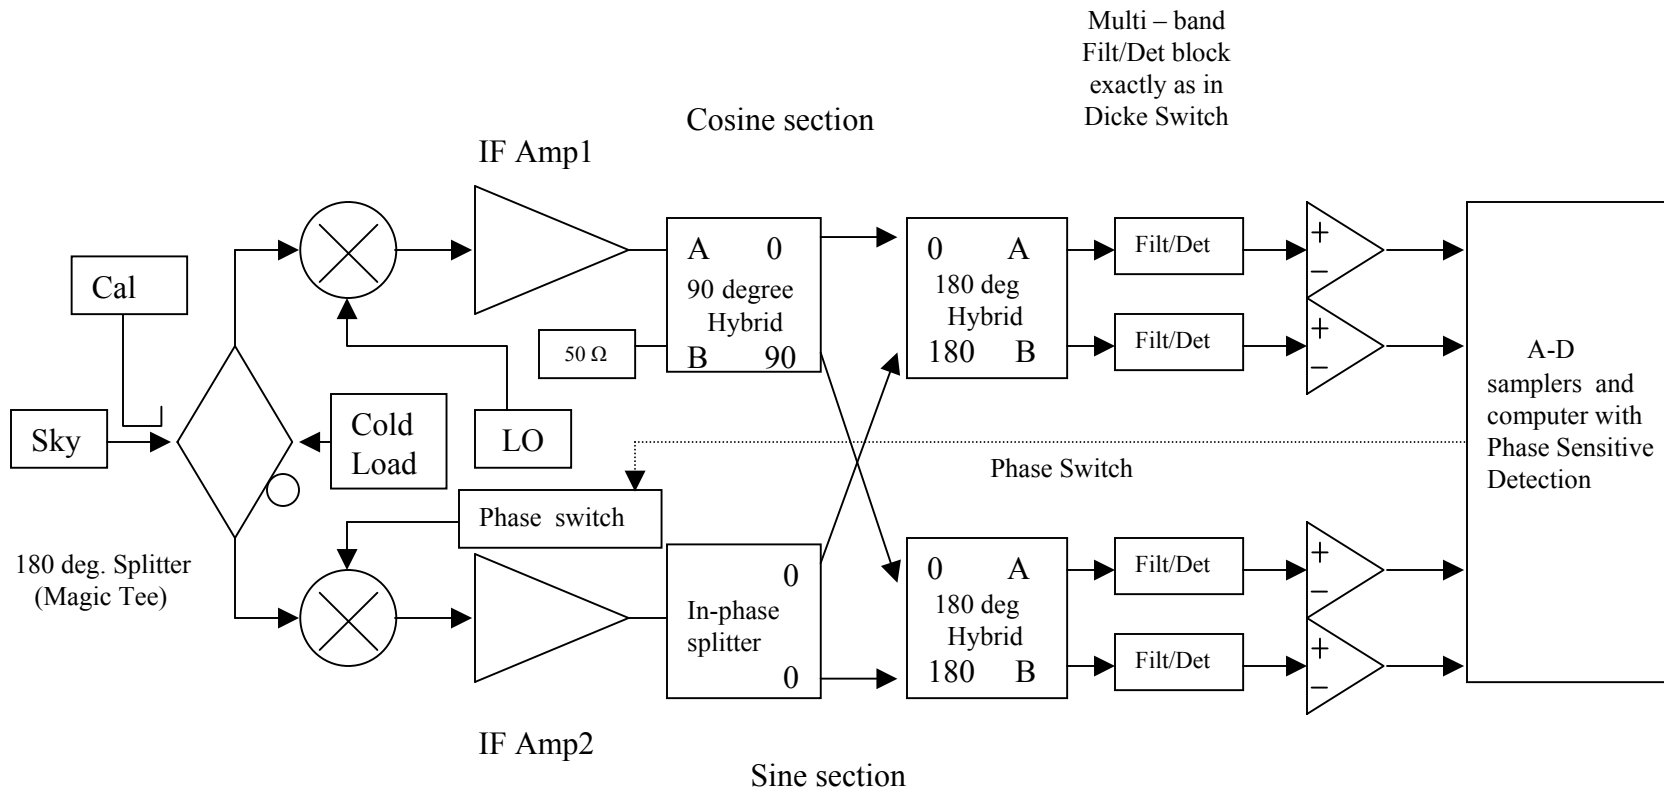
Multi – band Filt/Det block exactly as in Dicke Switch

Cosine section

IF Amp1

Cal

A 0
90 degree Hybrid
B 90

50 Ω

0 A
180 deg Hybrid
180 B

Filt/Det

Filt/Det

+
–

+
–

A-D samplers and computer with Phase Sensitive Detection

Sky

Cold Load

LO

Phase Switch

Phase switch

180 deg. Splitter (Magic Tee)

0
In-phase splitter
0

0 A
180 deg Hybrid
180 B

Filt/Det

Filt/Det

+
–

+
–

IF Amp2

Sine section